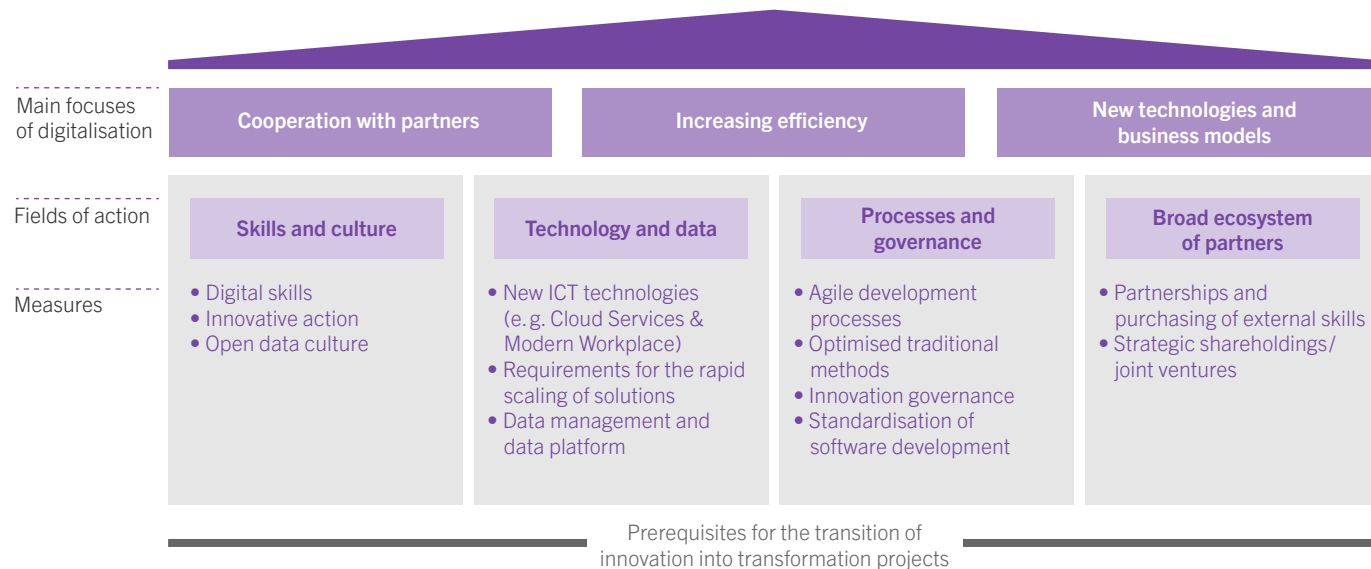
Main focuses of digitalisation

Cooperation with partners

Increasing efficiency

New technologies and business models

Fields of action

Skills and culture

Technology and data

Processes and governance

Broad ecosystem of partners

Measures

• Digital skills
• Innovative action
• Open data culture

• New ICT technologies (e. g. Cloud Services & Modern Workplace)
• Requirements for the rapid scaling of solutions
• Data management and data platform

• Agile development processes
• Optimised traditional methods
• Innovation governance
• Standardisation of software development

• Partnerships and purchasing of external skills
• Strategic shareholdings/ joint ventures

Prerequisites for the transition of innovation into transformation projects